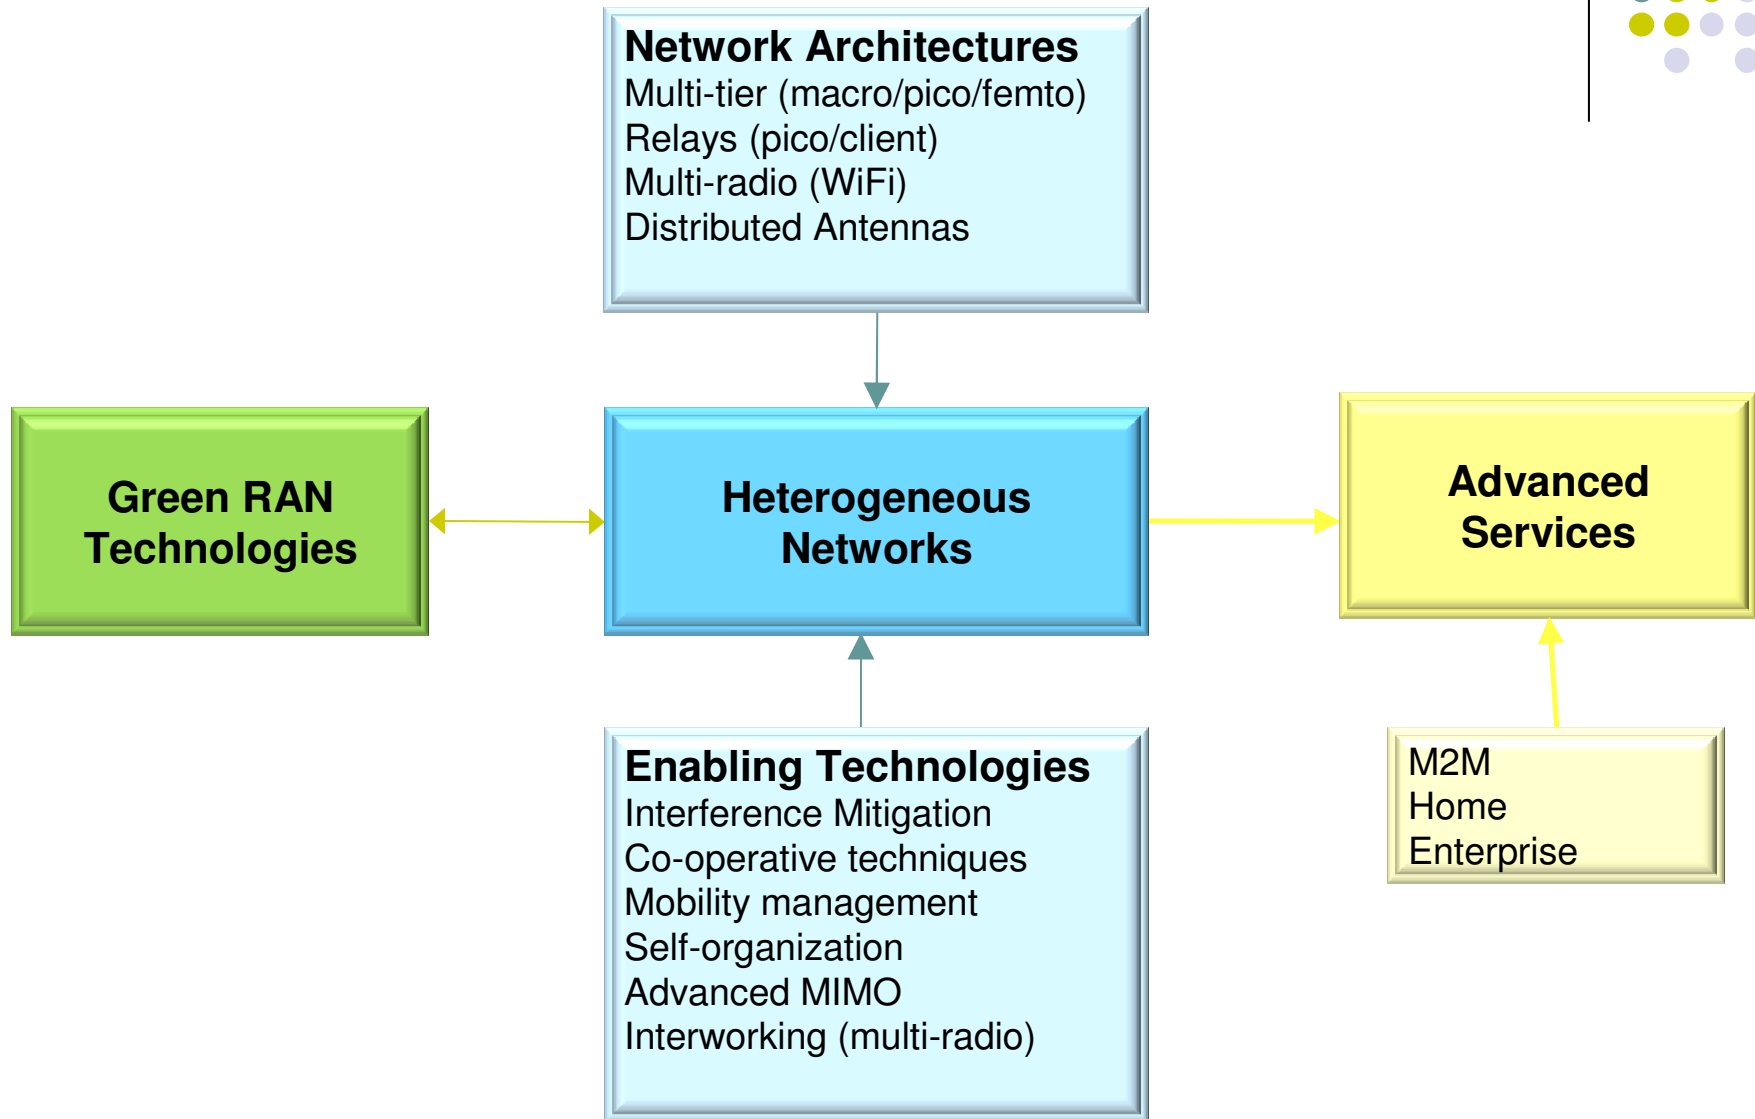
Network Architectures
Multi-tier (macro/pico/femto)
Relays (pico/client)
Multi-radio (WiFi)
Distributed Antennas

Green RAN Technologies

Heterogeneous Networks

Advanced Services

Enabling Technologies
Interference Mitigation
Co-operative techniques
Mobility management
Self-organization
Advanced MIMO
Interworking (multi-radio)

M2M
Home
Enterprise